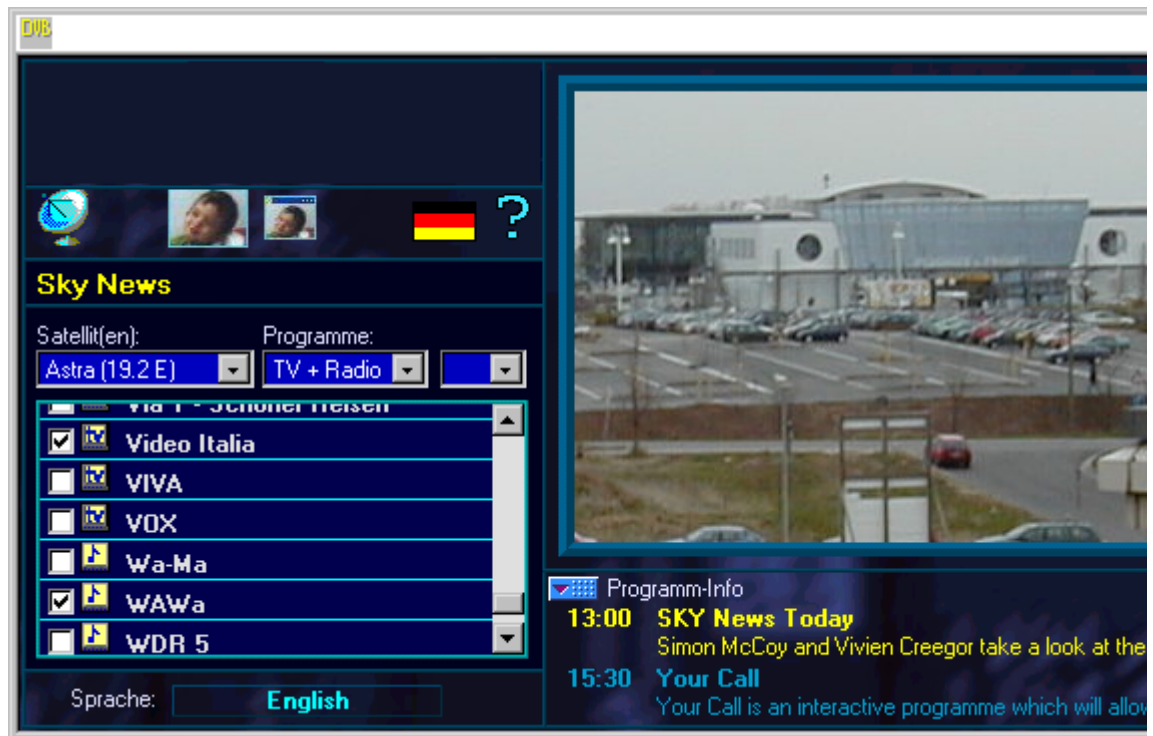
DVB

?

Sky News

Satellit(en):
Astra (19.2 E)

Programme:
TV + Radio

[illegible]
Video Italia
VIVA
VOX
Wa-Ma
WAWa
WDR 5

Sprache: English

Programm-Info
13:00 SKY News Today
Simon McCoy and Vivien Creegor take a look at the
15:30 Your Call
Your Call is an interactive programme which will allow